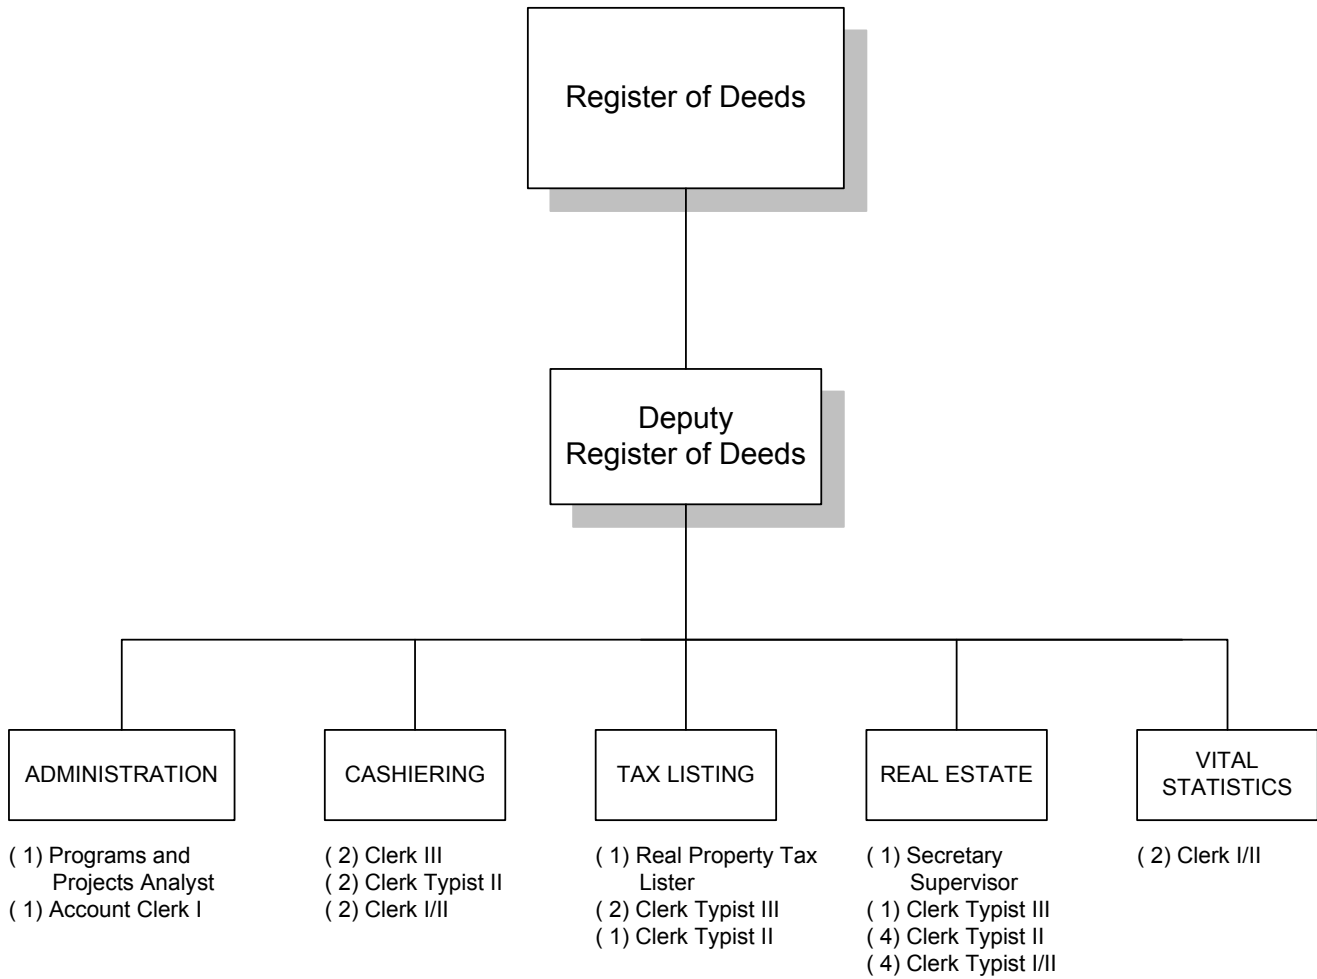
Register of Deeds

Deputy Register of Deeds

ADMINISTRATION

( 1) Programs and Projects Analyst
( 1) Account Clerk I

CASHIERING

( 2) Clerk III
( 2) Clerk Typist II
( 2) Clerk I/II

TAX LISTING

( 1) Real Property Tax Lister
( 2) Clerk Typist III
( 1) Clerk Typist II

REAL ESTATE

( 1) Secretary Supervisor
( 1) Clerk Typist III
( 4) Clerk Typist II
( 4) Clerk Typist I/II

VITAL STATISTICS

( 2) Clerk I/II